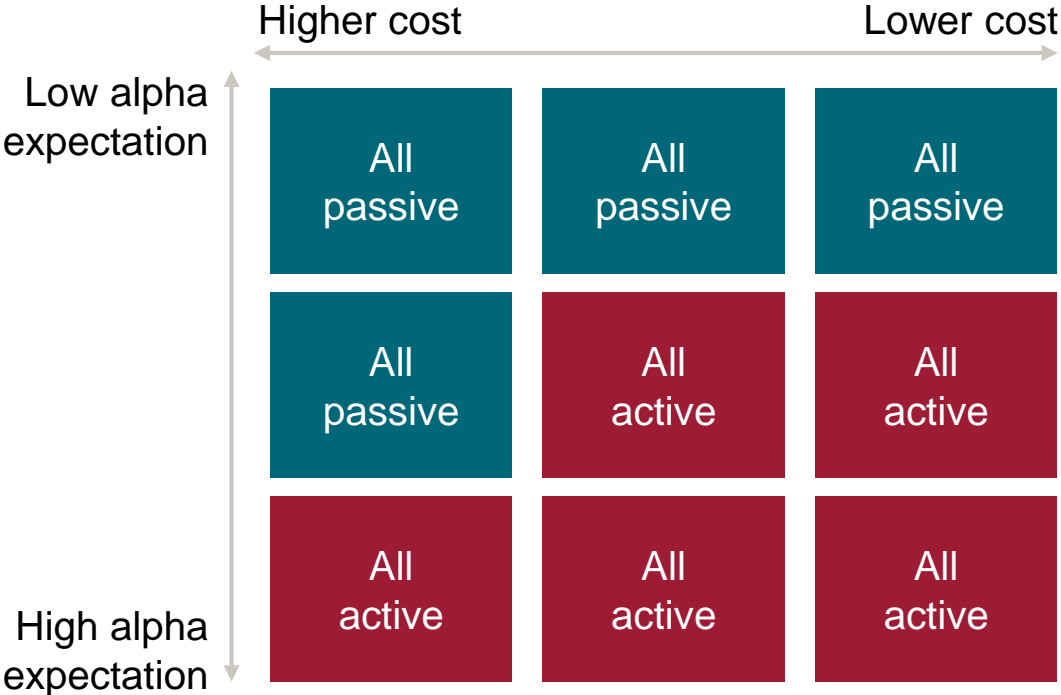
Higher cost

Lower cost

Low alpha expectation

High alpha expectation

| | | |
|---|---|---|
| All passive | All passive | All passive |
| All passive | All active | All active |
| All active | All active | All active |